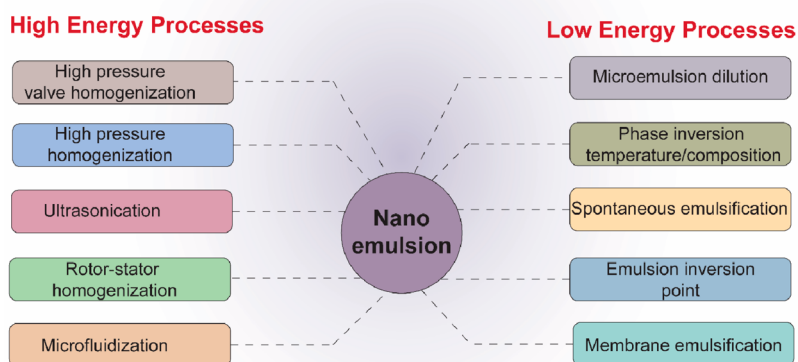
High Energy Processes

Low Energy Processes

High pressure valve homogenization

High pressure homogenization

Ultrasonication

Rotor-stator homogenization

Microfluidization

Nano emulsion

Microemulsion dilution

Phase inversion temperature/composition

Spontaneous emulsification

Emulsion inversion point

Membrane emulsification